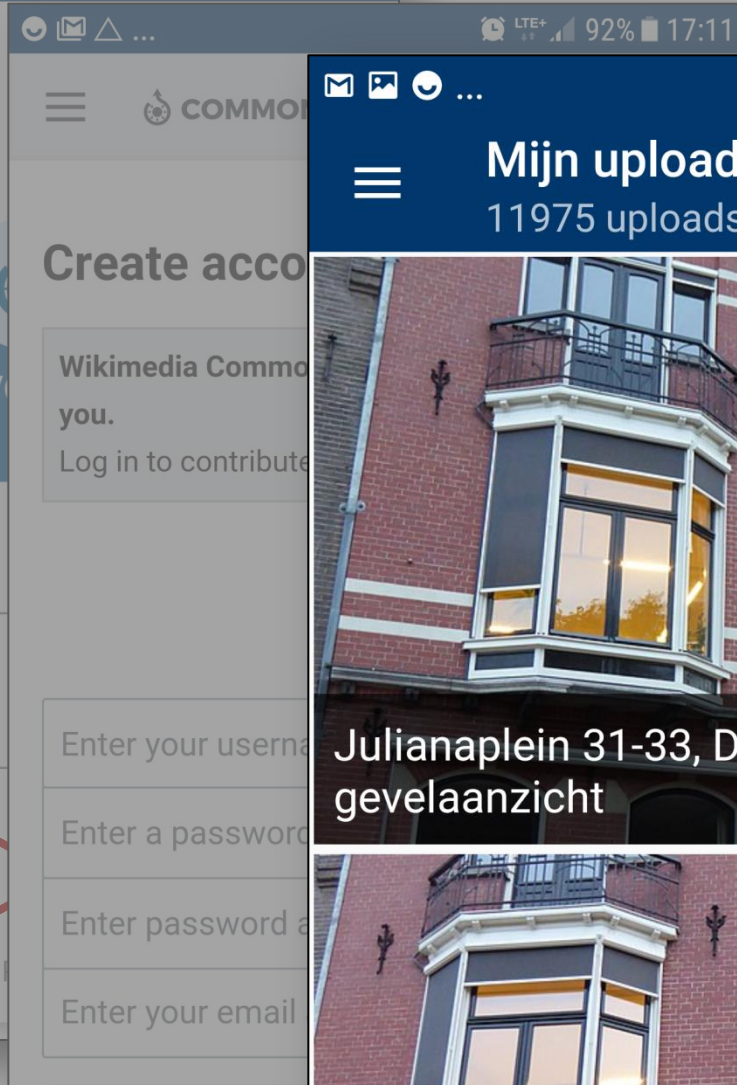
LTE+ 92% 17:11

COMMO

Create acco

Wikimedia Commo you.
Log in to contribute

Enter your userna

Enter a passwor

Enter password a

Enter your email

Mijn upload
11975 uploads

Julianaplein 31-33, D gevelaanzicht